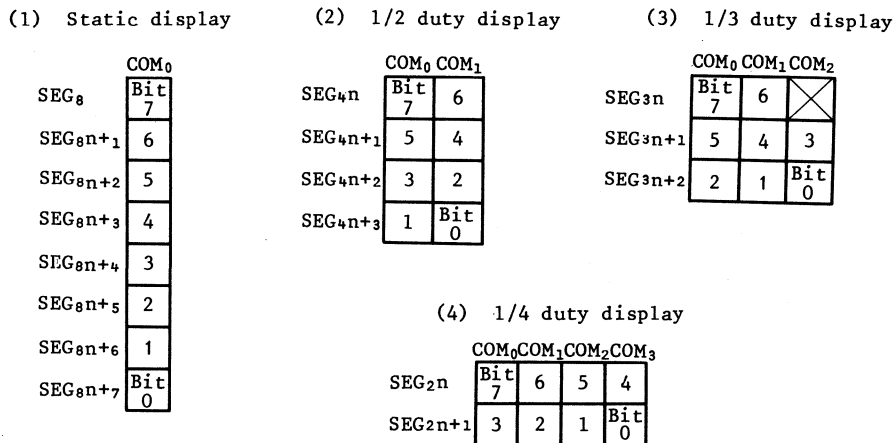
(1) Static display

| | $COM_0$ |
|---|---|
| $SEG_8$ | Bit 7 |
| $SEG_8n+_1$ | 6 |
| $SEG_8n+_2$ | 5 |
| $SEG_8n+_3$ | 4 |
| $SEG_8n+_4$ | 3 |
| $SEG_8n+_5$ | 2 |
| $SEG_8n+_6$ | 1 |
| $SEG_8n+_7$ | Bit 0 |

(2) 1/2 duty display

| | $COM_0$ | $COM_1$ |
|---|---|---|
| $SEG_4n$ | Bit 7 | 6 |
| $SEG_4n+_1$ | 5 | 4 |
| $SEG_4n+_2$ | 3 | 2 |
| $SEG_4n+_3$ | 1 | Bit 0 |

(3) 1/3 duty display

| | $COM_0$ | $COM_1$ | $COM_2$ |
|---|---|---|---|
| $SEG_3n$ | Bit 7 | 6 | |
| $SEG_3n+1$ | 5 | 4 | 3 |
| $SEG_3n+2$ | 2 | 1 | Bit 0 |

(4) 1/4 duty display

| | $COM_0$ | $COM_1$ | $COM_2$ | $COM_3$ |
|---|---|---|---|---|
| $SEG_2n$ | Bit 7 | 6 | 5 | 4 |
| $SEG_2n+1$ | 3 | 2 | 1 | Bit 0 |